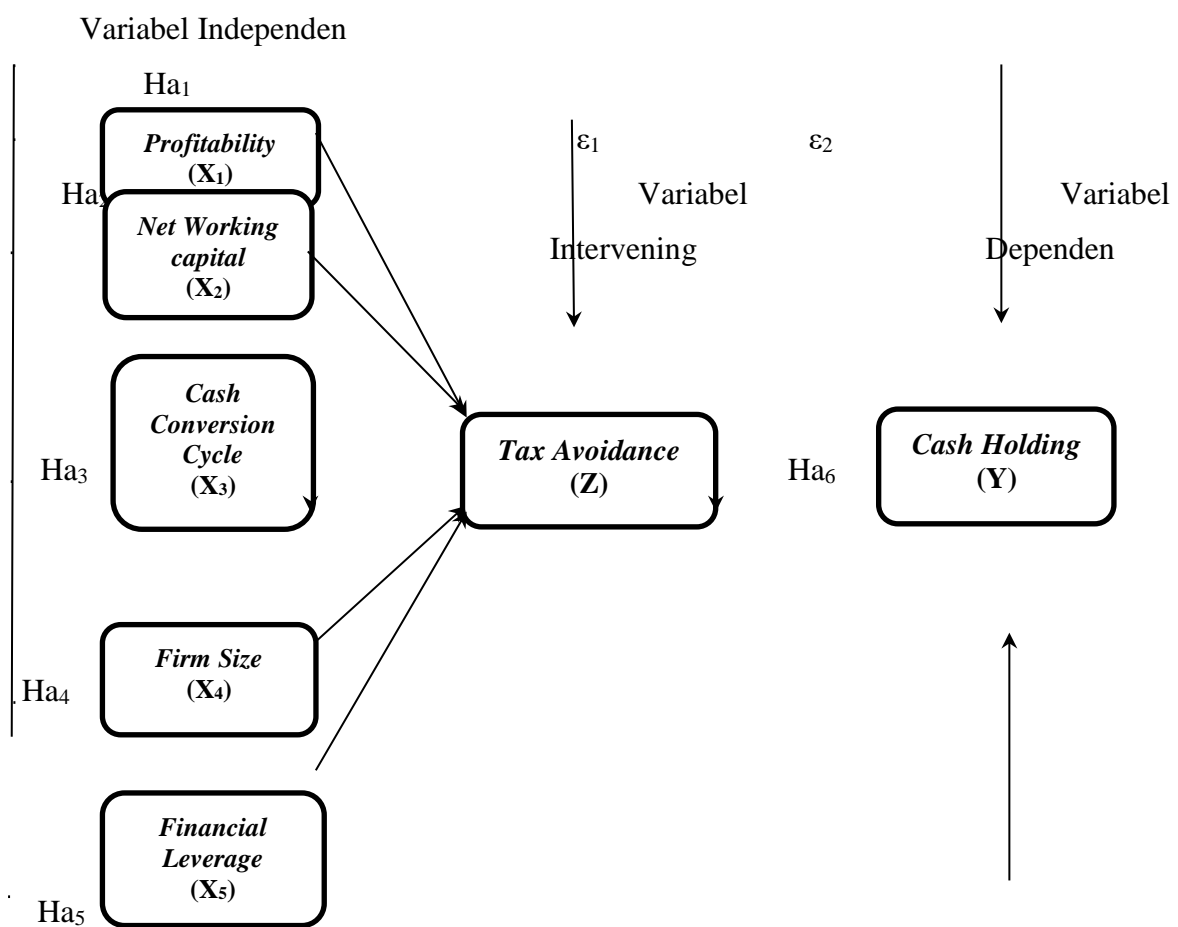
Variabel Independen

$Ha_1$

Profitability
($X_1$)

$Ha_2$

Net Working capital
($X_2$)

$\varepsilon_1$

$\varepsilon_2$

Variabel Intervening

Variabel Dependen

Cash Conversion Cycle
($X_3$)

$Ha_3$

Tax Avoidance
(Z)

$Ha_6$

Cash Holding
(Y)

Firm Size
($X_4$)

$Ha_4$

Financial Leverage
($X_5$)

$Ha_5$